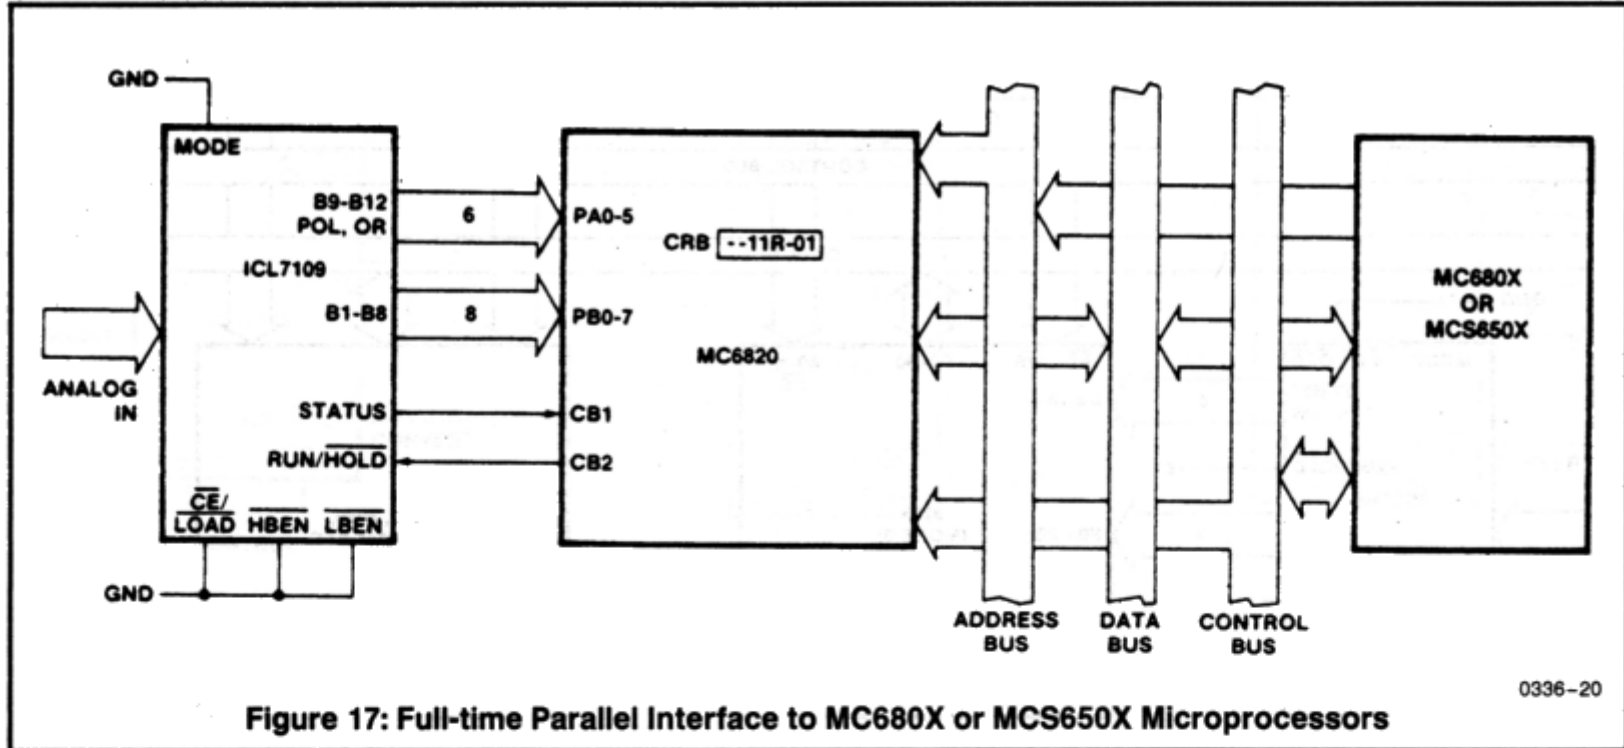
GND

MODE

B9-B12
POL, OR

6

PA0-5

CRB --11R-01

ICL7109

B1-B8

8

PB0-7

MC6820

ANALOG IN

STATUS

CB1

RUN/$\overline{HOLD}$

CB2

$\overline{CE}$/ LOAD

$\overline{HBEN}$

$\overline{LBEN}$

GND

MC680X OR MCS650X

ADDRESS BUS

DATA BUS

CONTROL BUS

0336-20

Figure 17: Full-time Parallel Interface to MC680X or MCS650X Microprocessors